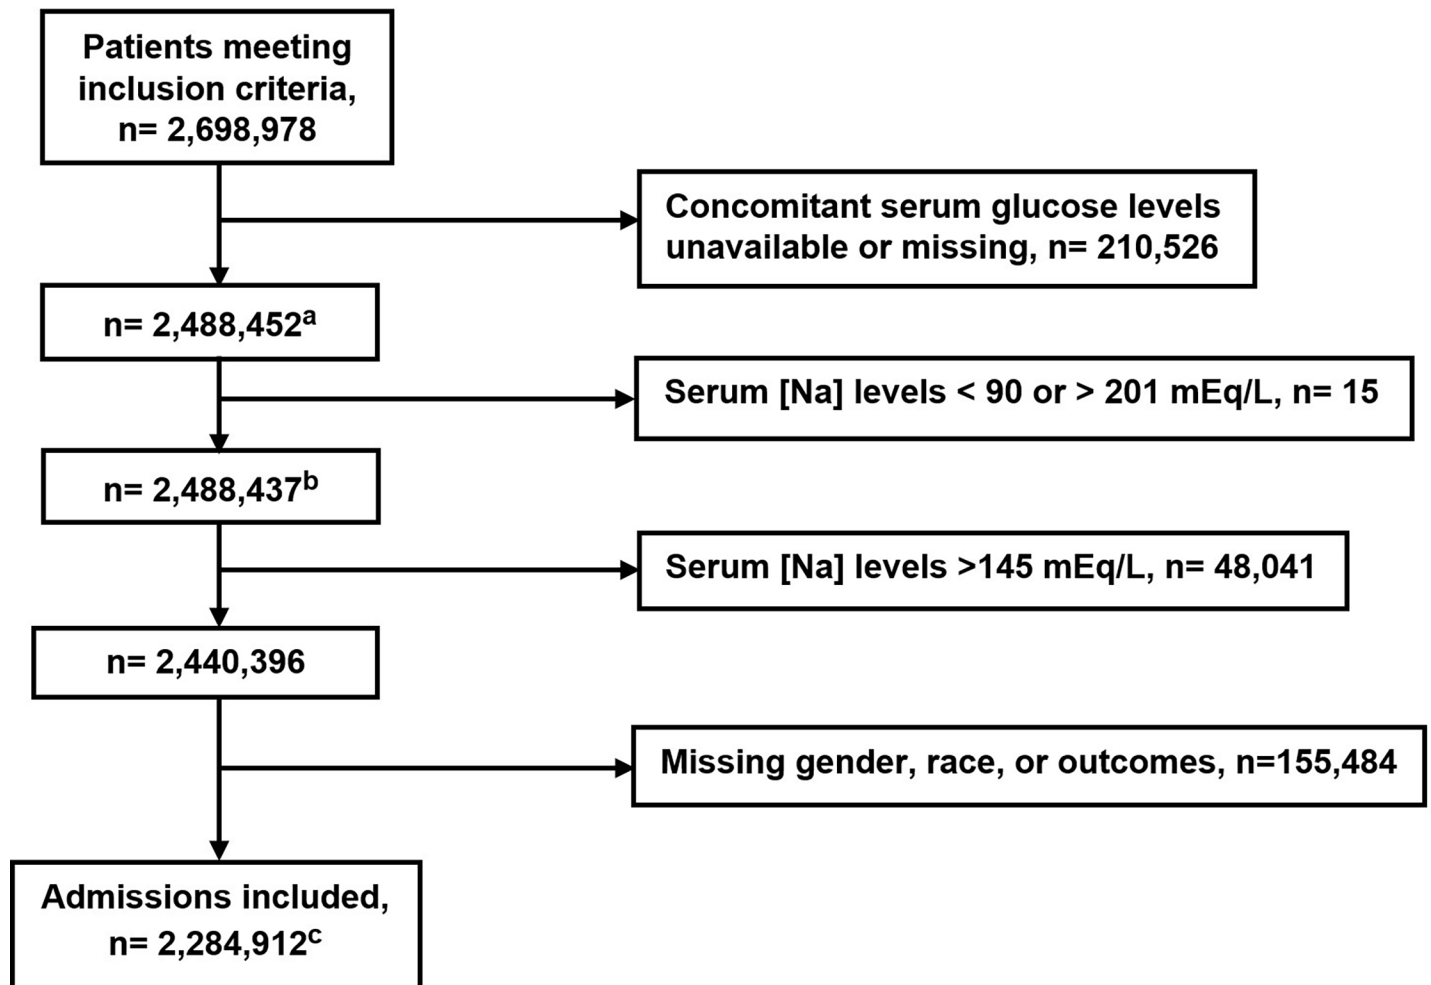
Patients meeting inclusion criteria, n= 2,698,978

Concomitant serum glucose levels unavailable or missing, n= 210,526

n= 2,488,452$^{a}$

Serum [Na] levels < 90 or > 201 mEq/L, n= 15

n= 2,488,437$^{b}$

Serum [Na] levels >145 mEq/L, n= 48,041

n= 2,440,396

Missing gender, race, or outcomes, n=155,484

Admissions included, n= 2,284,912$^{c}$